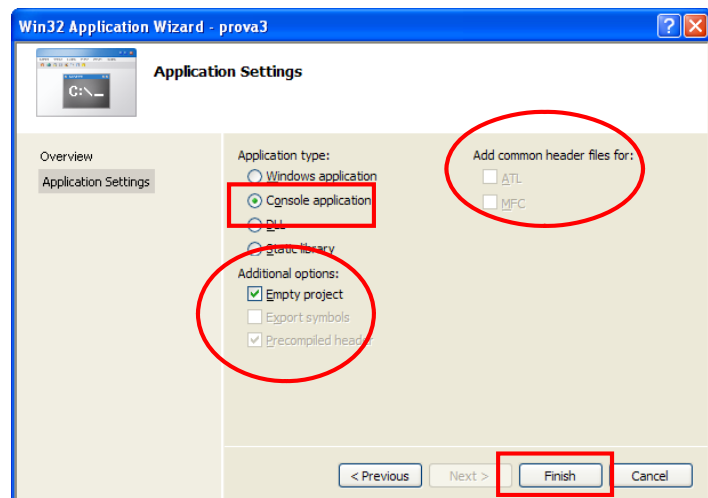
Win32 Application Wizard - prova3

C:\_

Application Settings

Overview

Application Settings

Application type:

Windows application

Console application

DLL

Static library

Additional options:

Empty project

Export symbols

Precompiled header

Add common header files for:

ATL

MFC

< Previous

Next >

Finish

Cancel